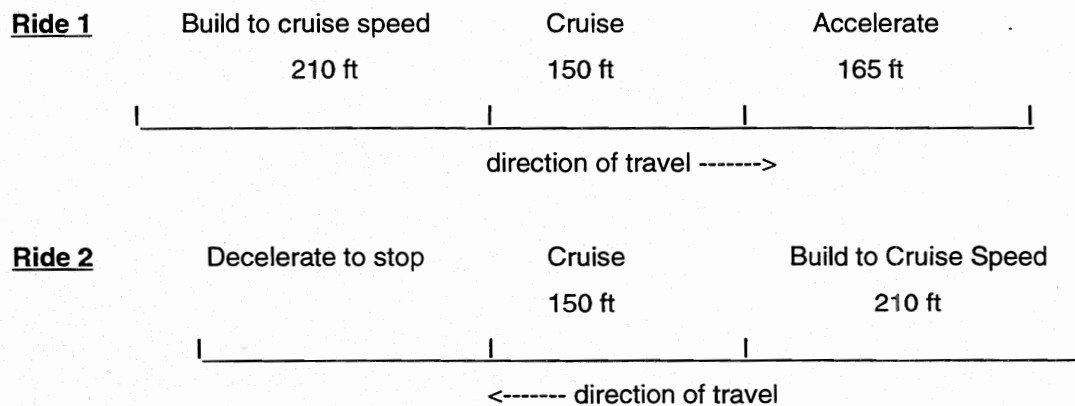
Ride 1

Build to cruise speed
210 ft

Cruise
150 ft

Accelerate
165 ft

direction of travel ------->

Ride 2

Decelerate to stop

Cruise
150 ft

Build to Cruise Speed
210 ft

<------- direction of travel